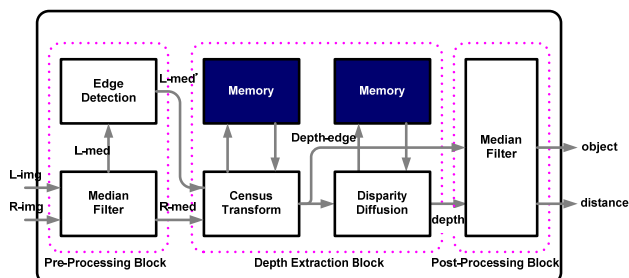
Edge Detection

L-med'

Memory

Memory

Depth-edge

Median Filter

object

L-med

L-img

R-img

Median Filter

R-med

Census Transform

Disparity Diffusion

depth

distance

Pre-Processing Block

Depth Extraction Block

Post-Processing Block